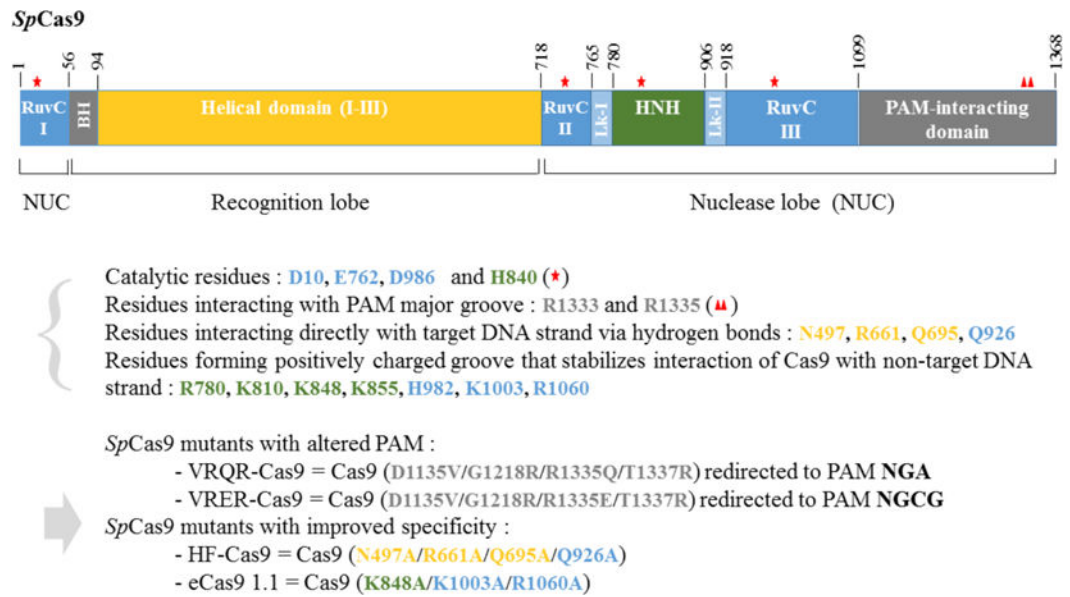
SpCas9

1 56 94 718 765 780 906 918 1099 1368

RuvC I | BH | Helical domain (I-III) | RuvC II | Lk-I | HNH | Lk-II | RuvC III | PAM-interacting domain

NUC Recognition lobe Nuclease lobe (NUC)

Catalytic residues : D10, E762, D986 and H840 (★)
Residues interacting with PAM major groove : R1333 and R1335 (▲▲)
Residues interacting directly with target DNA strand via hydrogen bonds : N497, R661, Q695, Q926
Residues forming positively charged groove that stabilizes interaction of Cas9 with non-target DNA strand : R780, K810, K848, K855, H982, K1003, R1060

SpCas9 mutants with altered PAM :
- VRQR-Cas9 = Cas9 (D1135V/G1218R/R1335Q/T1337R) redirected to PAM NGA
- VRER-Cas9 = Cas9 (D1135V/G1218R/R1335E/T1337R) redirected to PAM NGCG
SpCas9 mutants with improved specificity :
- HF-Cas9 = Cas9 (N497A/R661A/Q695A/Q926A)
- eCas9 1.1 = Cas9 (K848A/K1003A/R1060A)